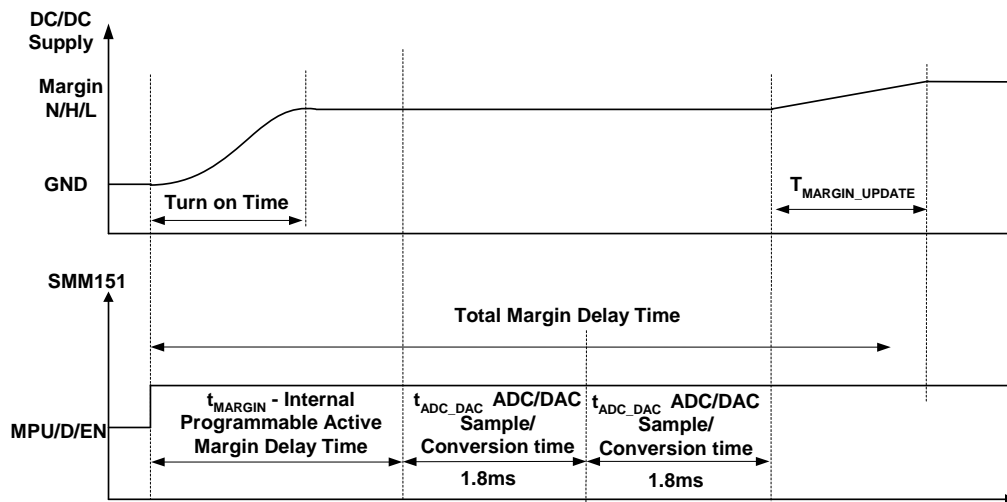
DC/DC Supply

Margin N/H/L

GND

Turn on Time

$T_{MARGIN\_UPDATE}$

SMM151

Total Margin Delay Time

MPU/D/EN

$t_{MARGIN}$ - Internal Programmable Active Margin Delay Time

$t_{ADC\_DAC}$ ADC/DAC Sample/ Conversion time

1.8ms

$t_{ADC\_DAC}$ ADC/DAC Sample/ Conversion time

1.8ms